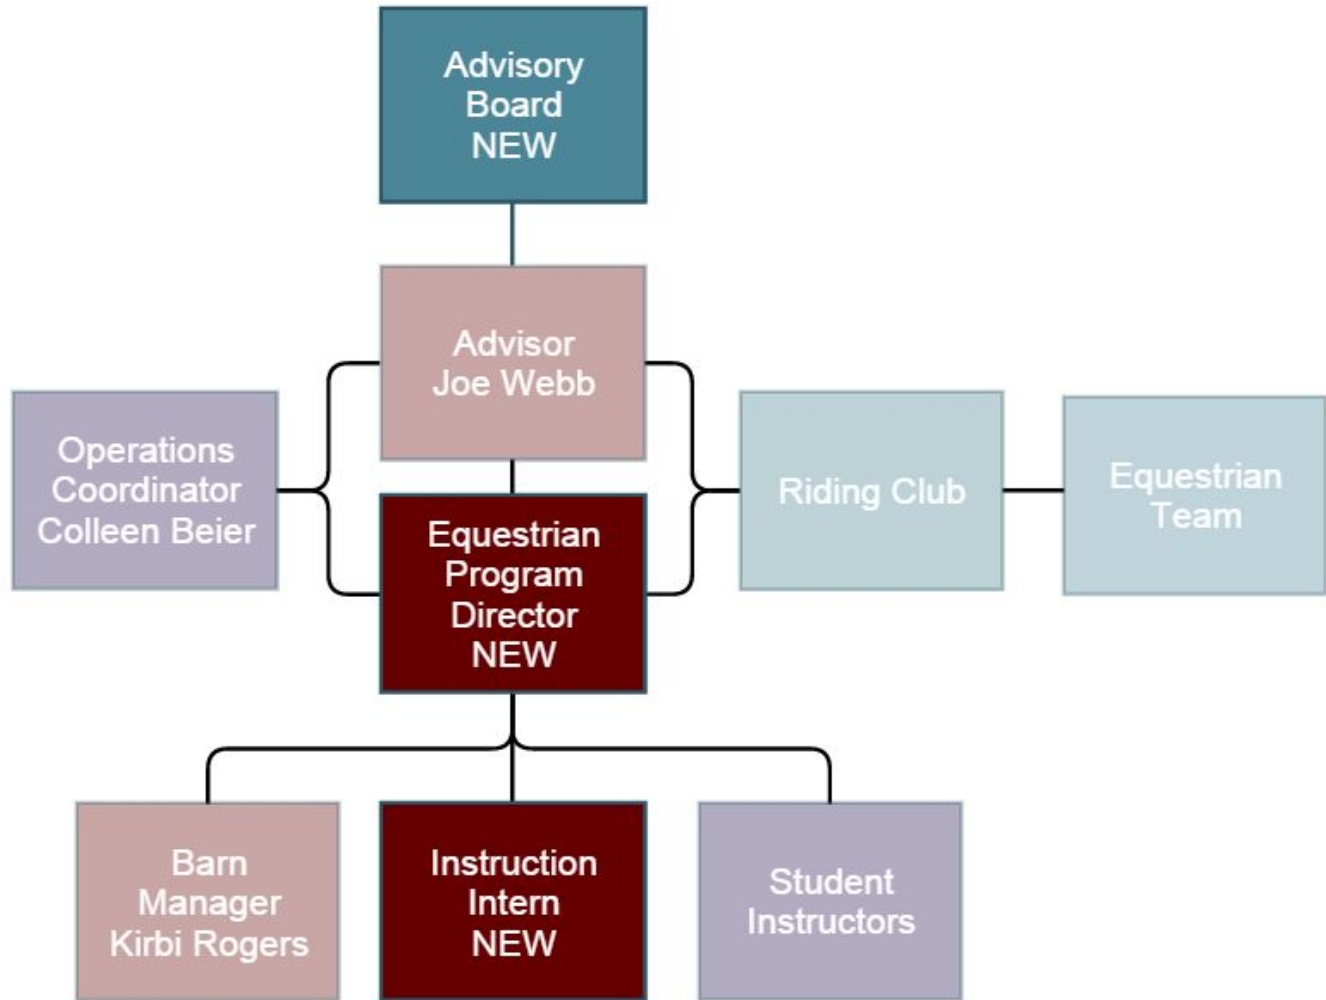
Advisory Board NEW

Advisor Joe Webb

Operations Coordinator Colleen Beier

Equestrian Program Director NEW

Riding Club

Equestrian Team

Barn Manager Kirbi Rogers

Instruction Intern NEW

Student Instructors